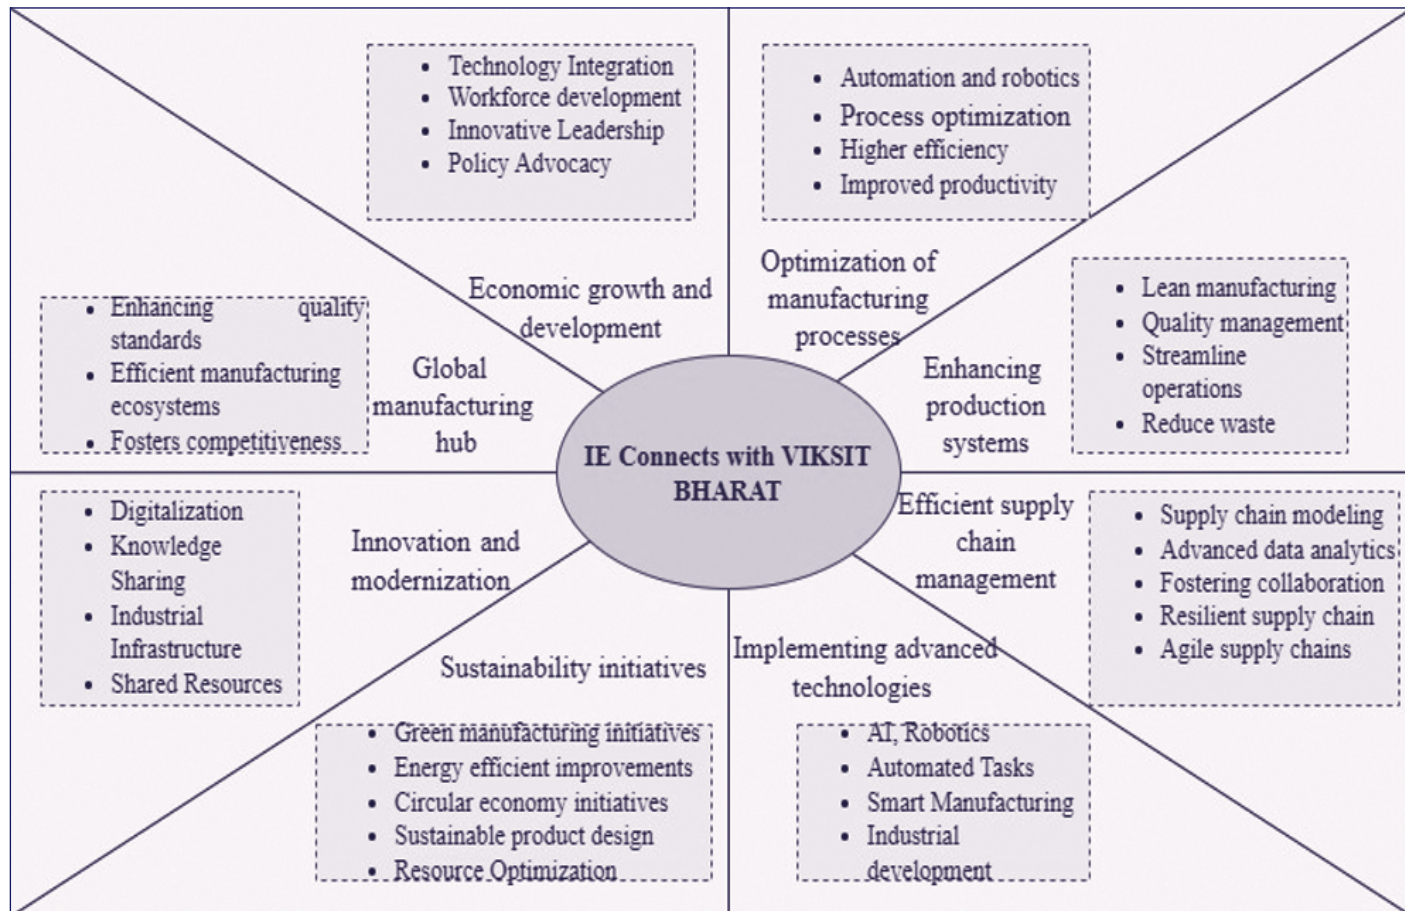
- Technology Integration
- Workforce development
- Innovative Leadership
- Policy Advocacy

- Automation and robotics
- Process optimization
- Higher efficiency
- Improved productivity

Economic growth and development

Optimization of manufacturing processes

- Enhancing quality standards
- Efficient manufacturing ecosystems
- Fosters competitiveness

Global manufacturing hub

- Lean manufacturing
- Quality management
- Streamline operations
- Reduce waste

Enhancing production systems

IE Connects with VIKSIT BHARAT

- Digitalization
- Knowledge Sharing
- Industrial Infrastructure
- Shared Resources

Innovation and modernization

Efficient supply chain management

- Supply chain modeling
- Advanced data analytics
- Fostering collaboration
- Resilient supply chain
- Agile supply chains

Sustainability initiatives

Implementing advanced technologies

- Green manufacturing initiatives
- Energy efficient improvements
- Circular economy initiatives
- Sustainable product design
- Resource Optimization

- AI, Robotics
- Automated Tasks
- Smart Manufacturing
- Industrial development